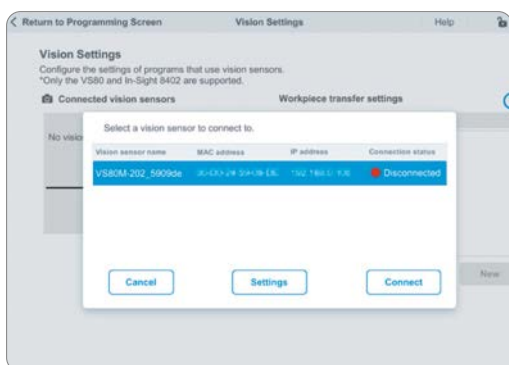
Return to Programming Screen

Vision Settings

Help

Vision Settings

Configure the settings of programs that use vision sensors.
*Only the VS80 and In-Sight 8402 are supported.

Connected vision sensors

Workpiece transfer settings

No visio

Select a vision sensor to connect to.

| Vision sensor name | MAC address | IP address | Connection status |
|---|---|---|---|
| VS80M-202_5909de | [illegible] | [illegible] | Disconnected |

Cancel

Settings

Connect

New